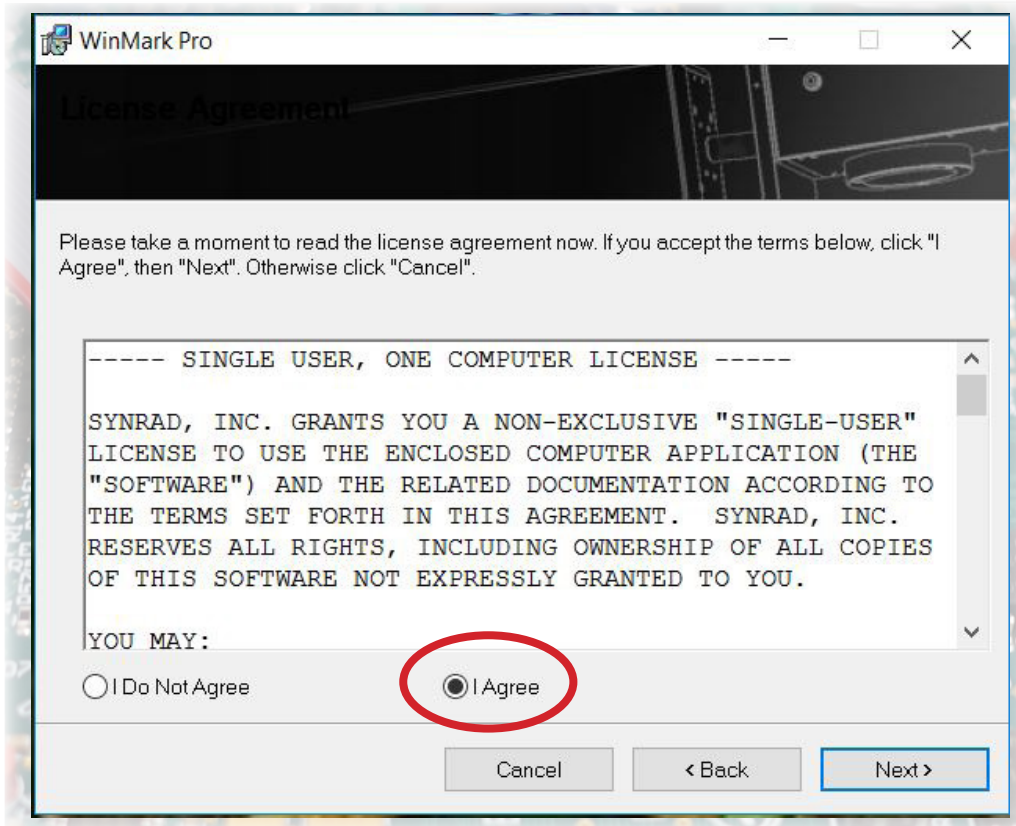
WinMark Pro

License Agreement

Please take a moment to read the license agreement now. If you accept the terms below, click "I Agree", then "Next". Otherwise click "Cancel".

----- SINGLE USER, ONE COMPUTER LICENSE -----

SYNRAD, INC. GRANTS YOU A NON-EXCLUSIVE "SINGLE-USER" LICENSE TO USE THE ENCLOSED COMPUTER APPLICATION (THE "SOFTWARE") AND THE RELATED DOCUMENTATION ACCORDING TO THE TERMS SET FORTH IN THIS AGREEMENT. SYNRAD, INC. RESERVES ALL RIGHTS, INCLUDING OWNERSHIP OF ALL COPIES OF THIS SOFTWARE NOT EXPRESSLY GRANTED TO YOU.

YOU MAY:

I Do Not Agree

I Agree

Cancel

< Back

Next >